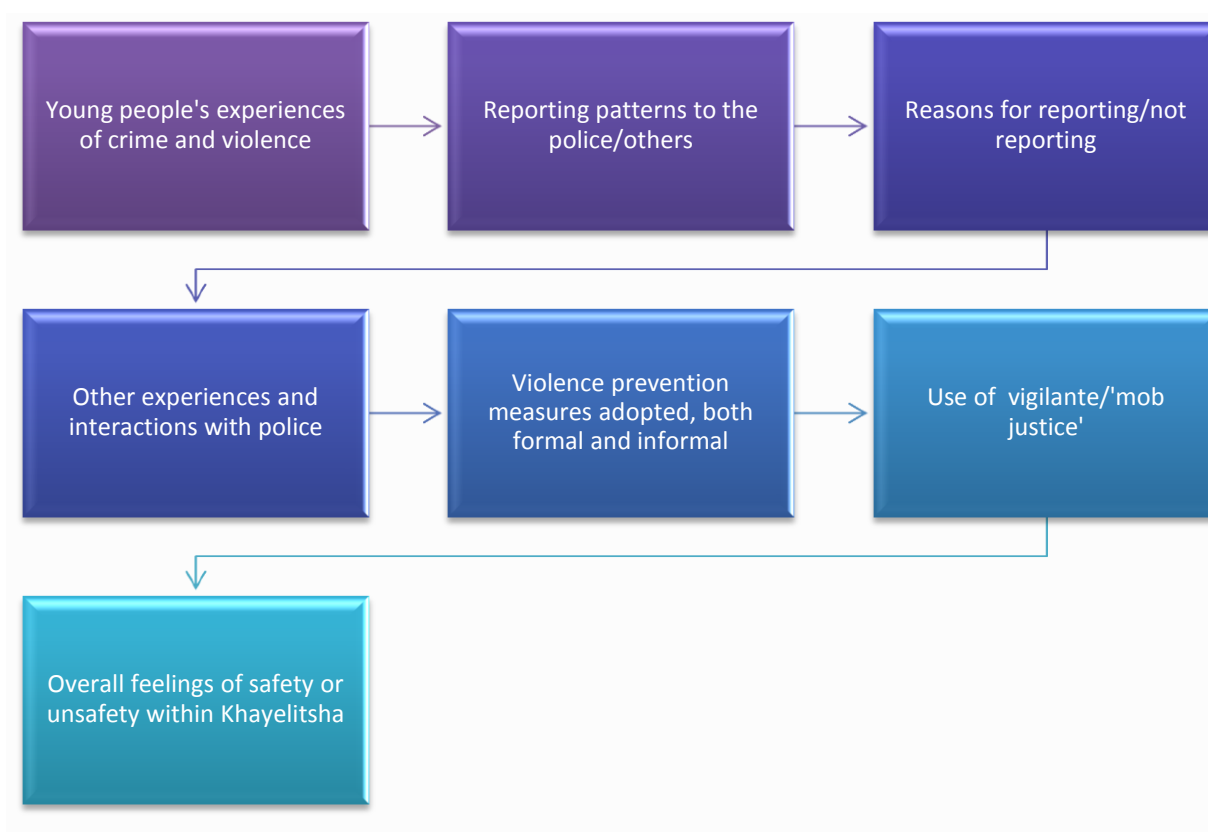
Young people's experiences of crime and violence

Reporting patterns to the police/others

Reasons for reporting/not reporting

Other experiences and interactions with police

Violence prevention measures adopted, both formal and informal

Use of vigilante/'mob justice'

Overall feelings of safety or unsafety within Khayelitsha